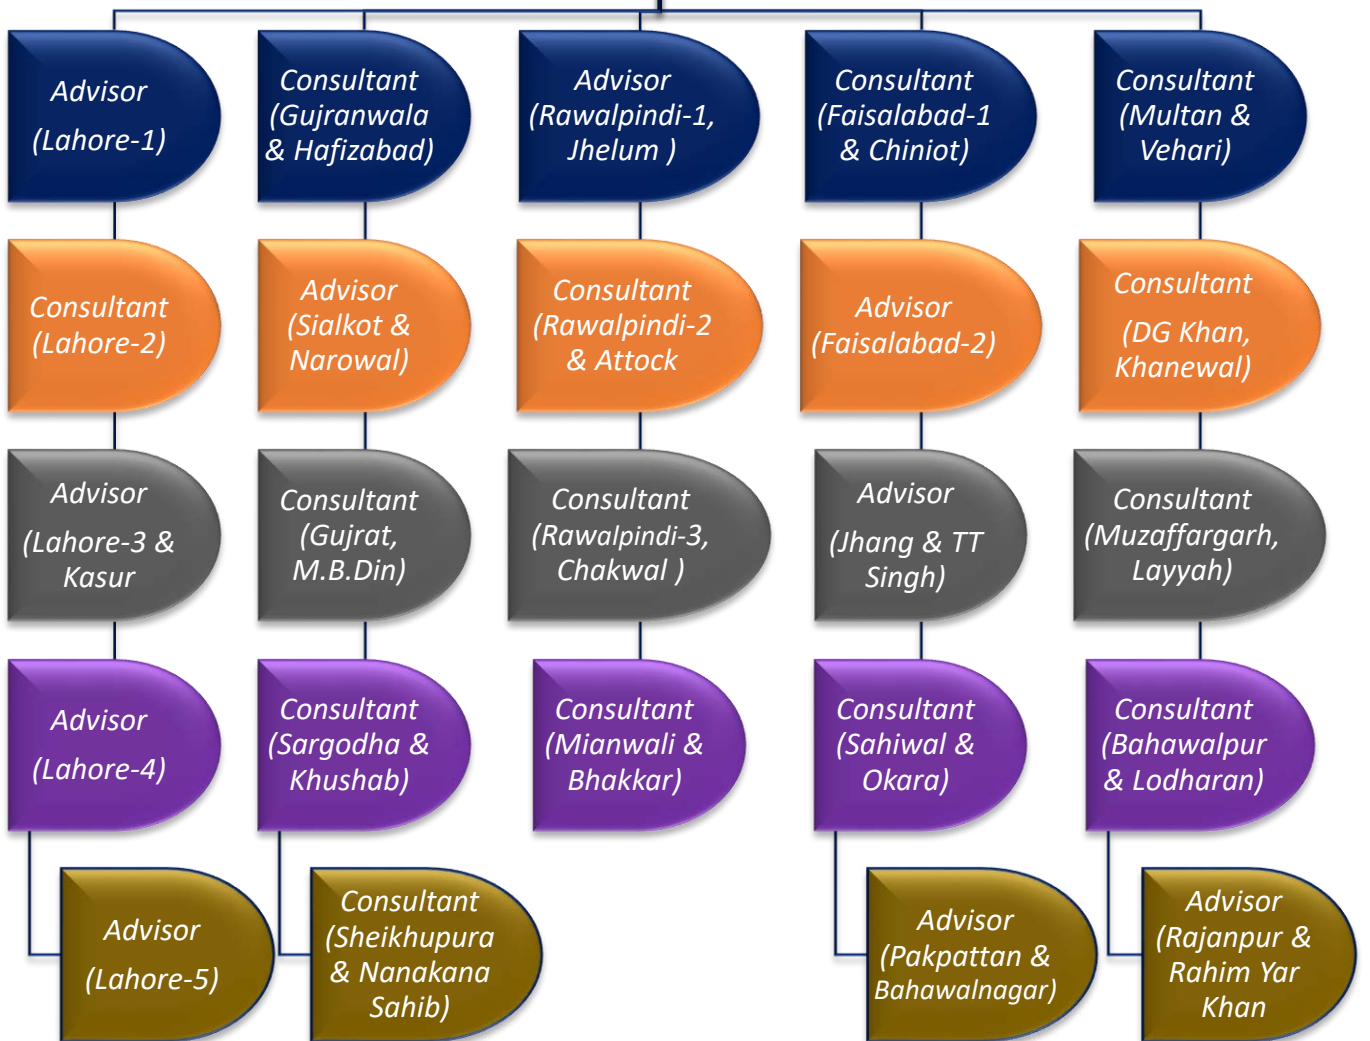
Advisor (Lahore-1)

Consultant (Gujranwala & Hafizabad)

Advisor (Rawalpindi-1, Jhelum )

Consultant (Faisalabad-1 & Chiniot)

Consultant (Multan & Vehari)

Consultant (Lahore-2)

Advisor (Sialkot & Narowal)

Consultant (Rawalpindi-2 & Attock

Advisor (Faisalabad-2)

Consultant (DG Khan, Khanewal)

Advisor (Lahore-3 & Kasur

Consultant (Gujrat, M.B.Din)

Consultant (Rawalpindi-3, Chakwal )

Advisor (Jhang & TT Singh)

Consultant (Muzaffargarh, Layyah)

Advisor (Lahore-4)

Consultant (Sargodha & Khushab)

Consultant (Mianwali & Bhakkar)

Consultant (Sahiwal & Okara)

Consultant (Bahawalpur & Lodharan)

Advisor (Lahore-5)

Consultant (Sheikhupura & Nanakana Sahib)

Advisor (Pakpattan & Bahawalnagar)

Advisor (Rajanpur & Rahim Yar Khan